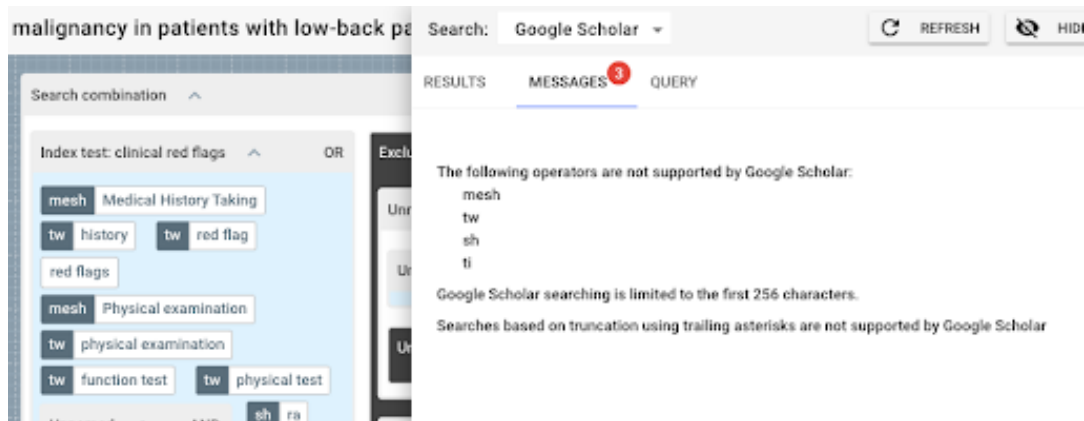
malignancy in patients with low-back pa

Search combination

Index test: clinical red flags OR

mesh Medical History Taking

tw history tw red flag

red flags

mesh Physical examination

tw physical examination

tw function test tw physical test

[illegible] sh ra

Exclu

Unr

Ur

Ur

Search: Google Scholar

REFRESH HIDE

RESULTS MESSAGES 3 QUERY

The following operators are not supported by Google Scholar:
mesh
tw
sh
ti

Google Scholar searching is limited to the first 256 characters.

Searches based on truncation using trailing asterisks are not supported by Google Scholar